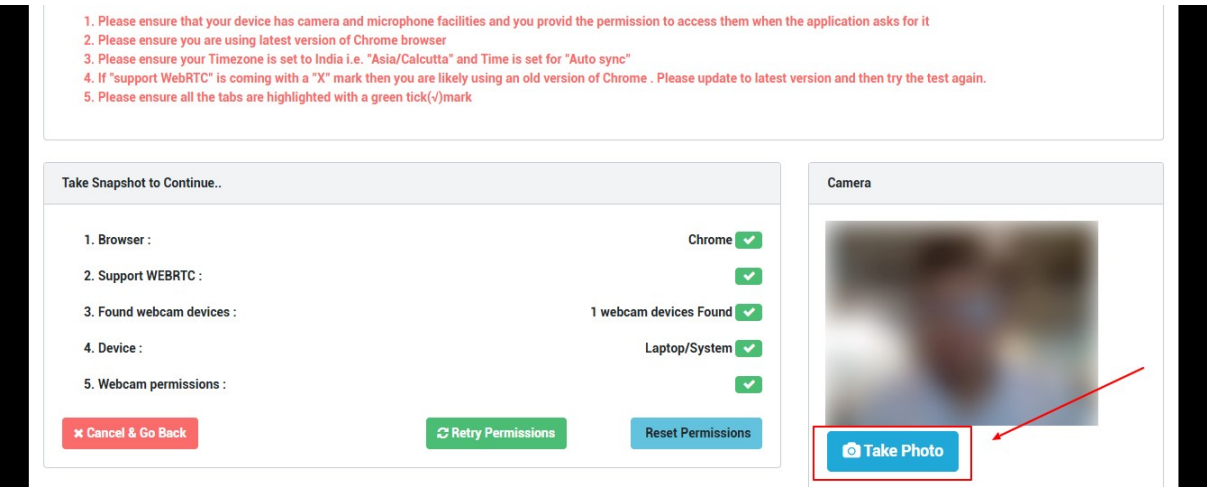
1. Please ensure that your device has camera and microphone facilities and you provid the permission to access them when the application asks for it
2. Please ensure you are using latest version of Chrome browser
3. Please ensure your Timezone is set to India i.e. "Asia/Calcutta" and Time is set for "Auto sync"
4. If "support WebRTC" is coming with a "X" mark then you are likely using an old version of Chrome . Please update to latest version and then try the test again.
5. Please ensure all the tabs are highlighted with a green tick(√)mark

Take Snapshot to Continue..

1. Browser : Chrome
2. Support WEBRTC :
3. Found webcam devices : 1 webcam devices Found
4. Device : Laptop/System
5. Webcam permissions :

Cancel & Go Back
Retry Permissions
Reset Permissions

Camera

Take Photo